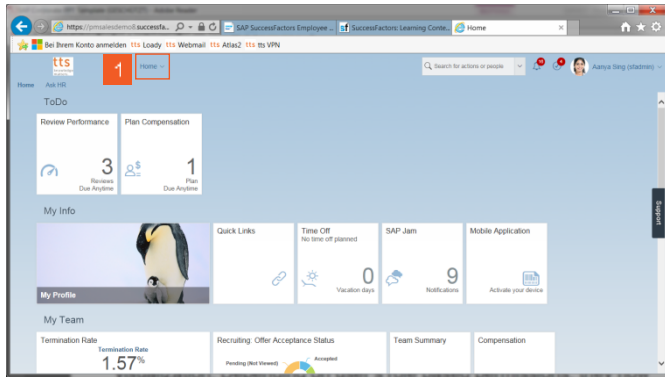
https://pmsalesdemo8.successfa... SAP SuccessFactors Employee ... SuccessFactors: Learning Conte... Home

Bei Ihrem Konto anmelden tts Loady tts Webmail tts Atlas2 tts tts VPN

tts

1

Home

Search for actions or people

Aanya Singh (sfadmin)

Home Ask HR

ToDo

Review Performance

3

Reviews

Due Anytime

Plan Compensation

1

Plan

Due Anytime

My Info

My Profile

Quick Links

Time Off

No time off planned

0

Vacation days

SAP Jam

9

Notifications

Mobile Application

Activate your device

Support

My Team

Termination Rate

Termination Rate

1.57%

Recruiting: Offer Acceptance Status

Pending (Not Viewed)

Accepted

Team Summary

Compensation